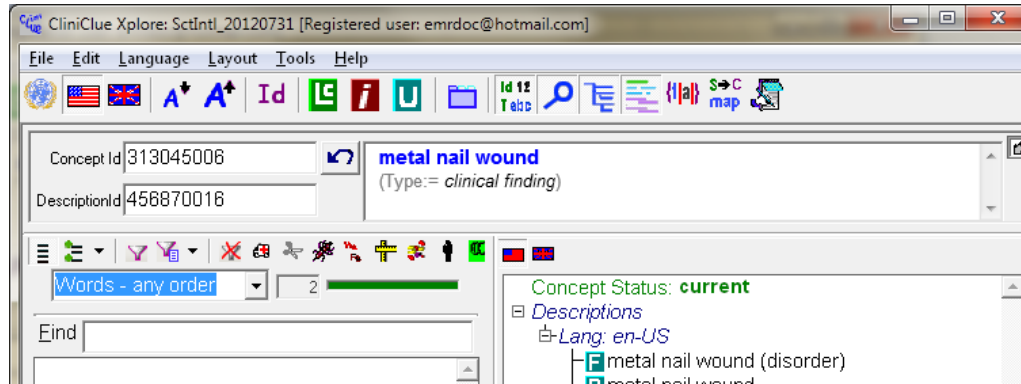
CliniClue Xplore: SctIntl_20120731 [Registered user: emrdoc@hotmail.com]

File Edit Language Layout Tools Help

A A Id L i U Id 12 Tabc S→C map

Concept Id 313045006
DescriptionId 456870016

metal nail wound
(Type:= clinical finding)

Words - any order
2

Find

Concept Status: current
Descriptions
Lang: en-US
F metal nail wound (disorder)
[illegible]metal nail wound